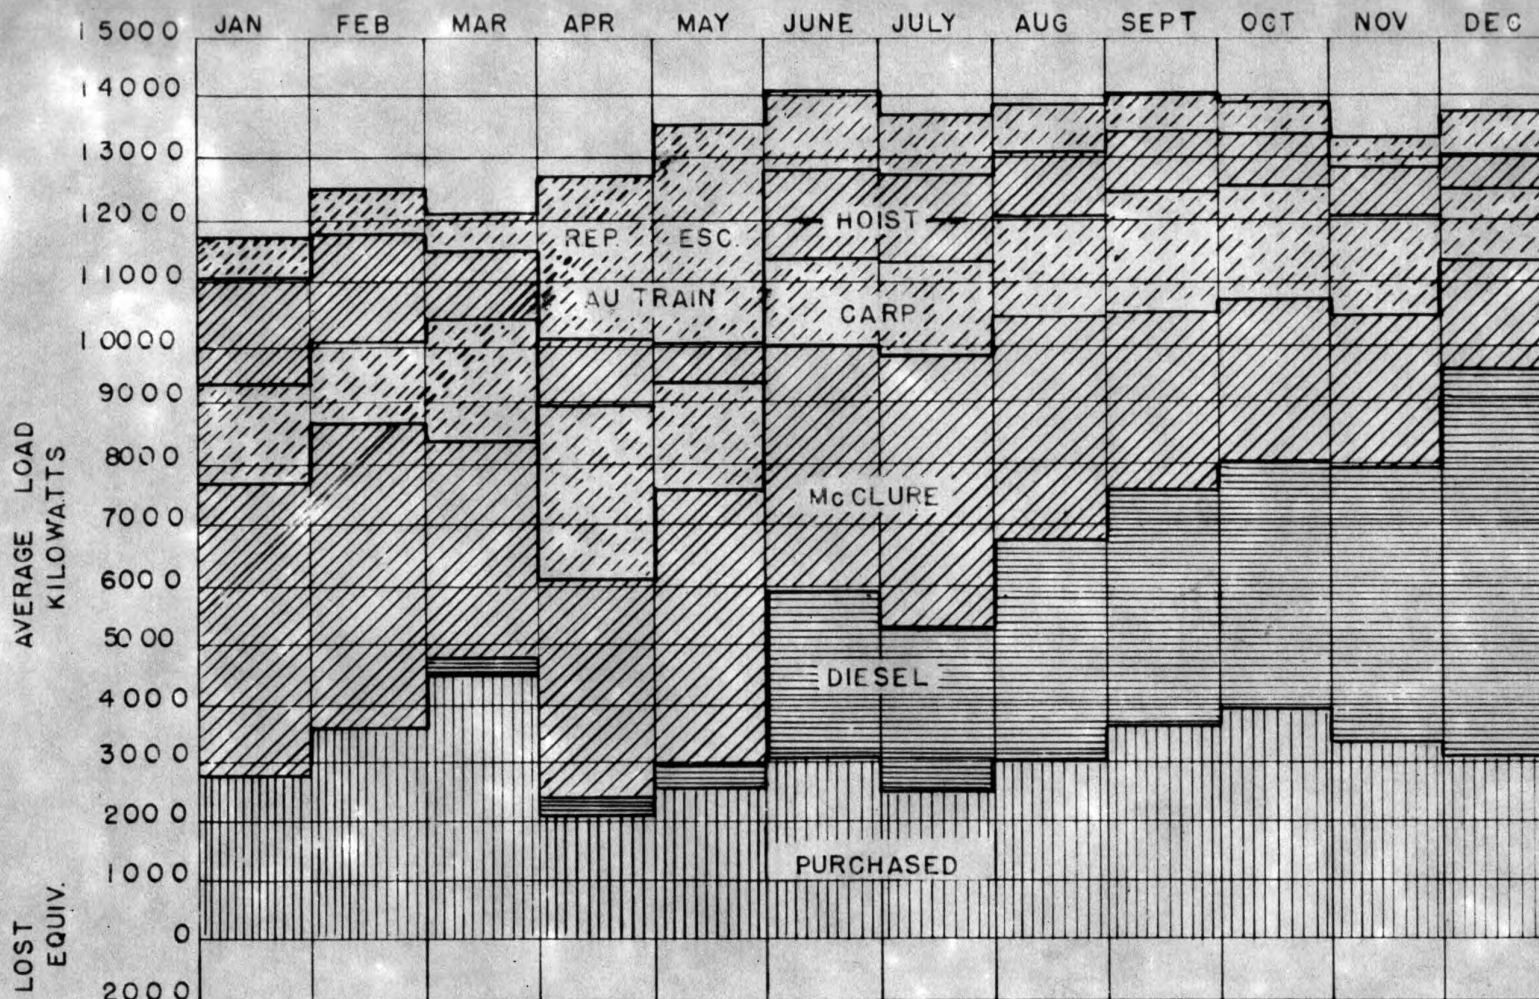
JAN FEB MAR APR MAY JUNE JULY AUG SEPT OCT NOV DEC

15000
14000
13000
12000
11000
10000
9000
8000
7000
6000
5000
4000
3000
2000
1000
0
2000

AVERAGE LOAD KILOWATTS

LOST EQUIV.

HOIST

REP. ESC.

AU TRAIN

CARP

McCLURE

DIESEL

PURCHASED